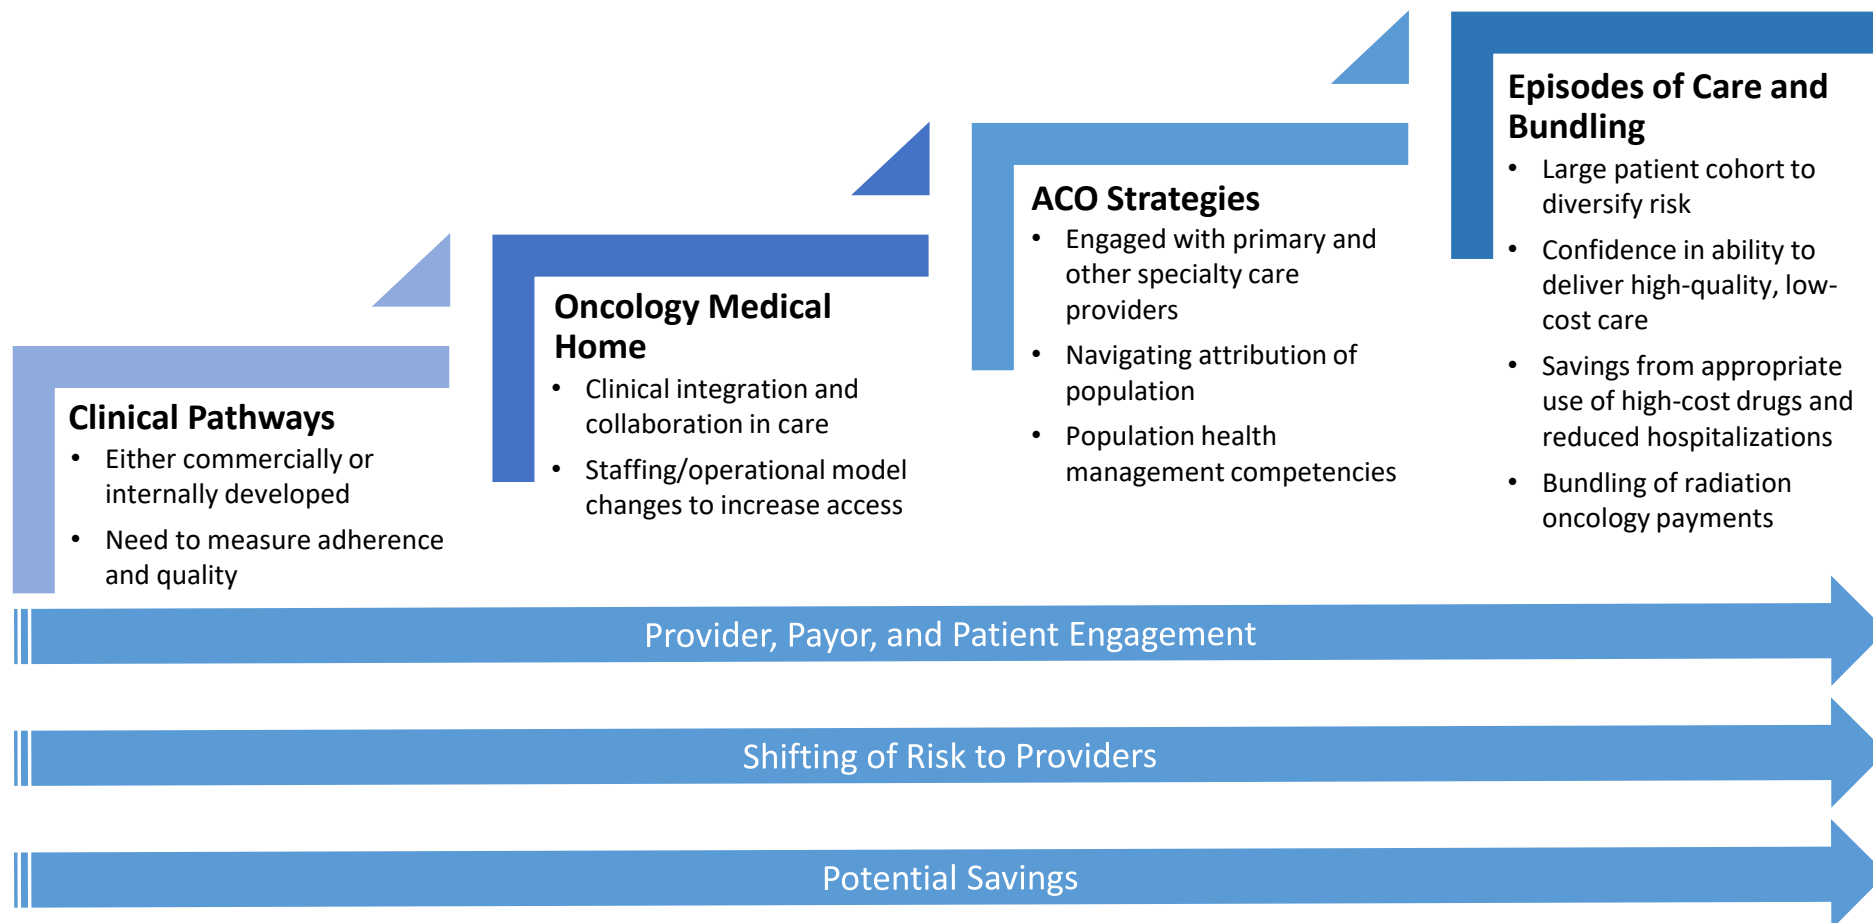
Clinical Pathways
- Either commercially or internally developed
- Need to measure adherence and quality

Oncology Medical Home
- Clinical integration and collaboration in care
- Staffing/operational model changes to increase access

ACO Strategies
- Engaged with primary and other specialty care providers
- Navigating attribution of population
- Population health management competencies

Episodes of Care and Bundling
- Large patient cohort to diversify risk
- Confidence in ability to deliver high-quality, low-cost care
- Savings from appropriate use of high-cost drugs and reduced hospitalizations
- Bundling of radiation oncology payments

Provider, Payor, and Patient Engagement

Shifting of Risk to Providers

Potential Savings